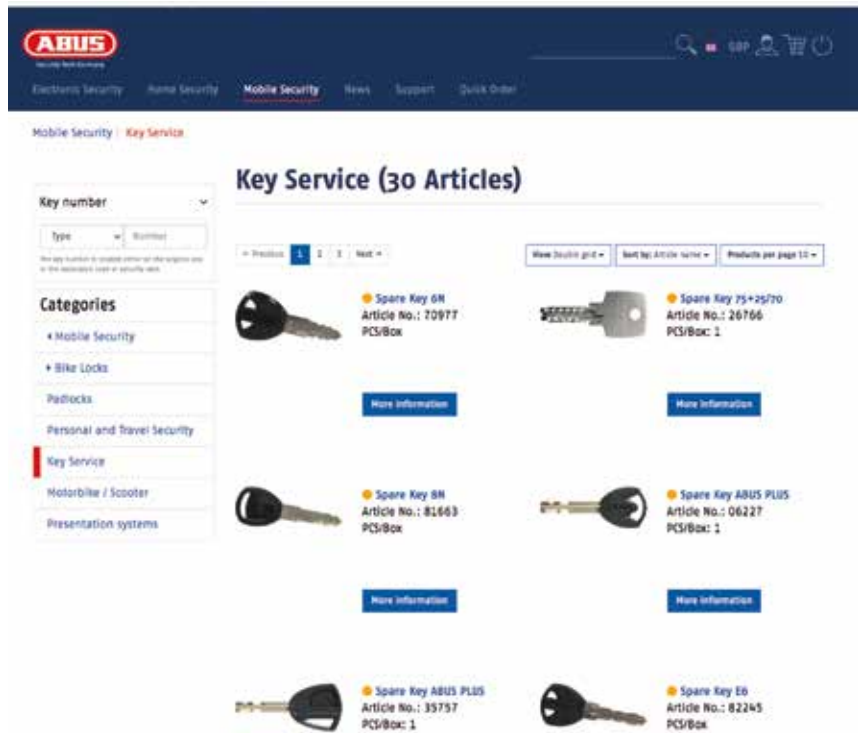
ABUS
Security Tech Germany

GBP

Electronic Security Home Security Mobile Security News Support Quick Order

Mobile Security | Key Service

Key Service (30 Articles)

Key number

Type Number

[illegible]

Categories

Mobile Security

Bike Locks

Padlocks

Personal and Travel Security

Key Service

Motorbike / Scooter

Presentation systems

« Previous 1 2 3 Next »

View Double grid ▾ Sort by: Article name ▾ Products per page 10 ▾

Spare Key 6N
Article No.: 70977
PCS/Box

More information

Spare Key 75+25/70
Article No.: 26766
PCS/Box: 1

More information

Spare Key 8N
Article No.: 81663
PCS/Box

More information

Spare Key ABUS PLUS
Article No.: 06227
PCS/Box: 1

More information

Spare Key ABUS PLUS
Article No.: 35757
PCS/Box: 1

Spare Key E6
Article No.: 82245
PCS/Box